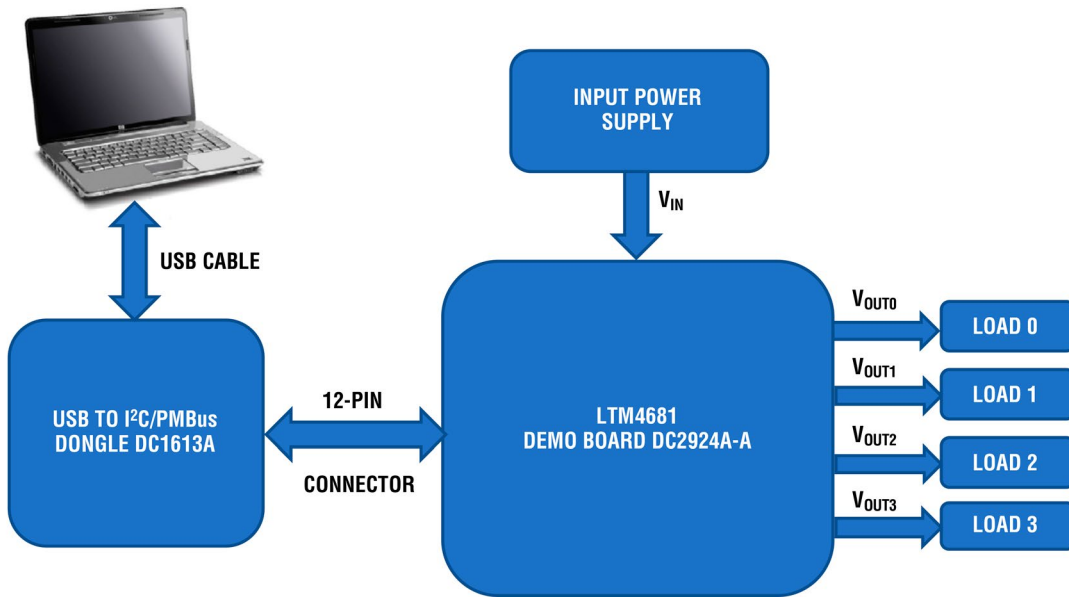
INPUT POWER SUPPLY

$V_{IN}$

USB CABLE

USB TO I²C/PMBus DONGLE DC1613A

12-PIN

CONNECTOR

LTM4681 DEMO BOARD DC2924A-A

$V_{OUT0}$

LOAD 0

$V_{OUT1}$

LOAD 1

$V_{OUT2}$

LOAD 2

$V_{OUT3}$

LOAD 3